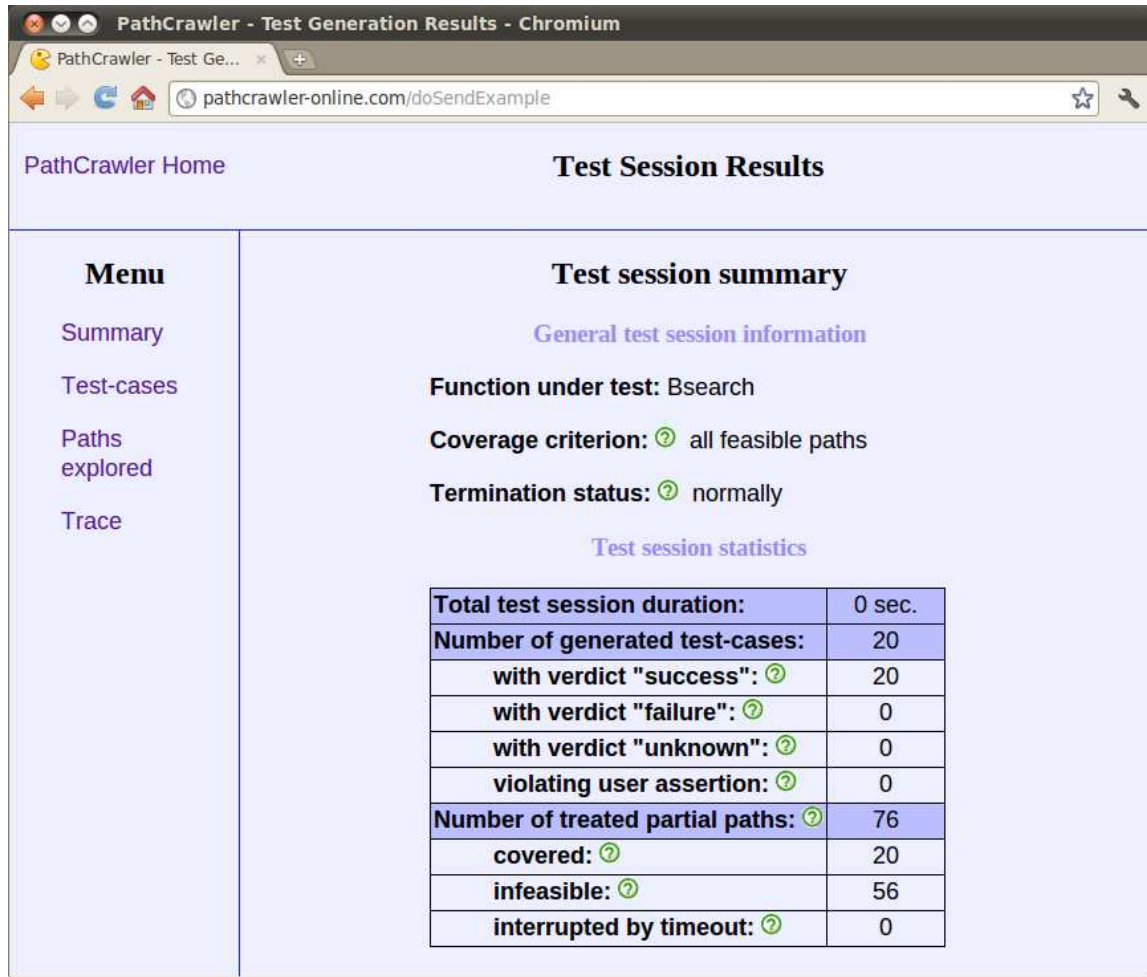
PathCrawler - Test Generation Results - Chromium

PathCrawler - Test Ge... ×

pathcrawler-online.com/doSendExample

PathCrawler Home

Test Session Results

Menu

Summary

Test-cases

Paths explored

Trace

Test session summary

General test session information

**Function under test:** Bsearch

**Coverage criterion:** ⓘ all feasible paths

**Termination status:** ⓘ normally

Test session statistics

| Total test session duration: | 0 sec. |
|---|---|
| Number of generated test-cases: | 20 |
| with verdict "success": ⓘ | 20 |
| with verdict "failure": ⓘ | 0 |
| with verdict "unknown": ⓘ | 0 |
| violating user assertion: ⓘ | 0 |
| Number of treated partial paths: ⓘ | 76 |
| covered: ⓘ | 20 |
| infeasible: ⓘ | 56 |
| interrupted by timeout: ⓘ | 0 |